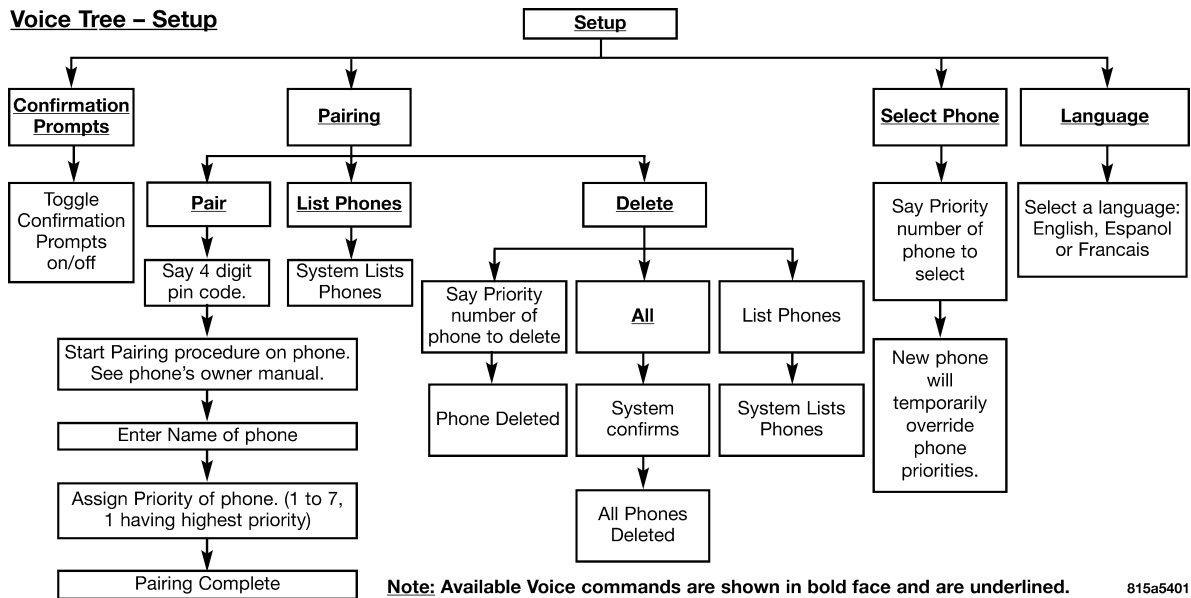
Voice Tree – Setup

Setup

Confirmation Prompts

Toggle Confirmation Prompts on/off

Pairing

Pair

Say 4 digit pin code.

Start Pairing procedure on phone. See phone's owner manual.

Enter Name of phone

Assign Priority of phone. (1 to 7, 1 having highest priority)

Pairing Complete

List Phones

System Lists Phones

Delete

Say Priority number of phone to delete

Phone Deleted

All

System confirms

All Phones Deleted

List Phones

System Lists Phones

Select Phone

Say Priority number of phone to select

New phone will temporarily override phone priorities.

Language

Select a language: English, Espanol or Francais

Note: Available Voice commands are shown in bold face and are underlined.

815a5401